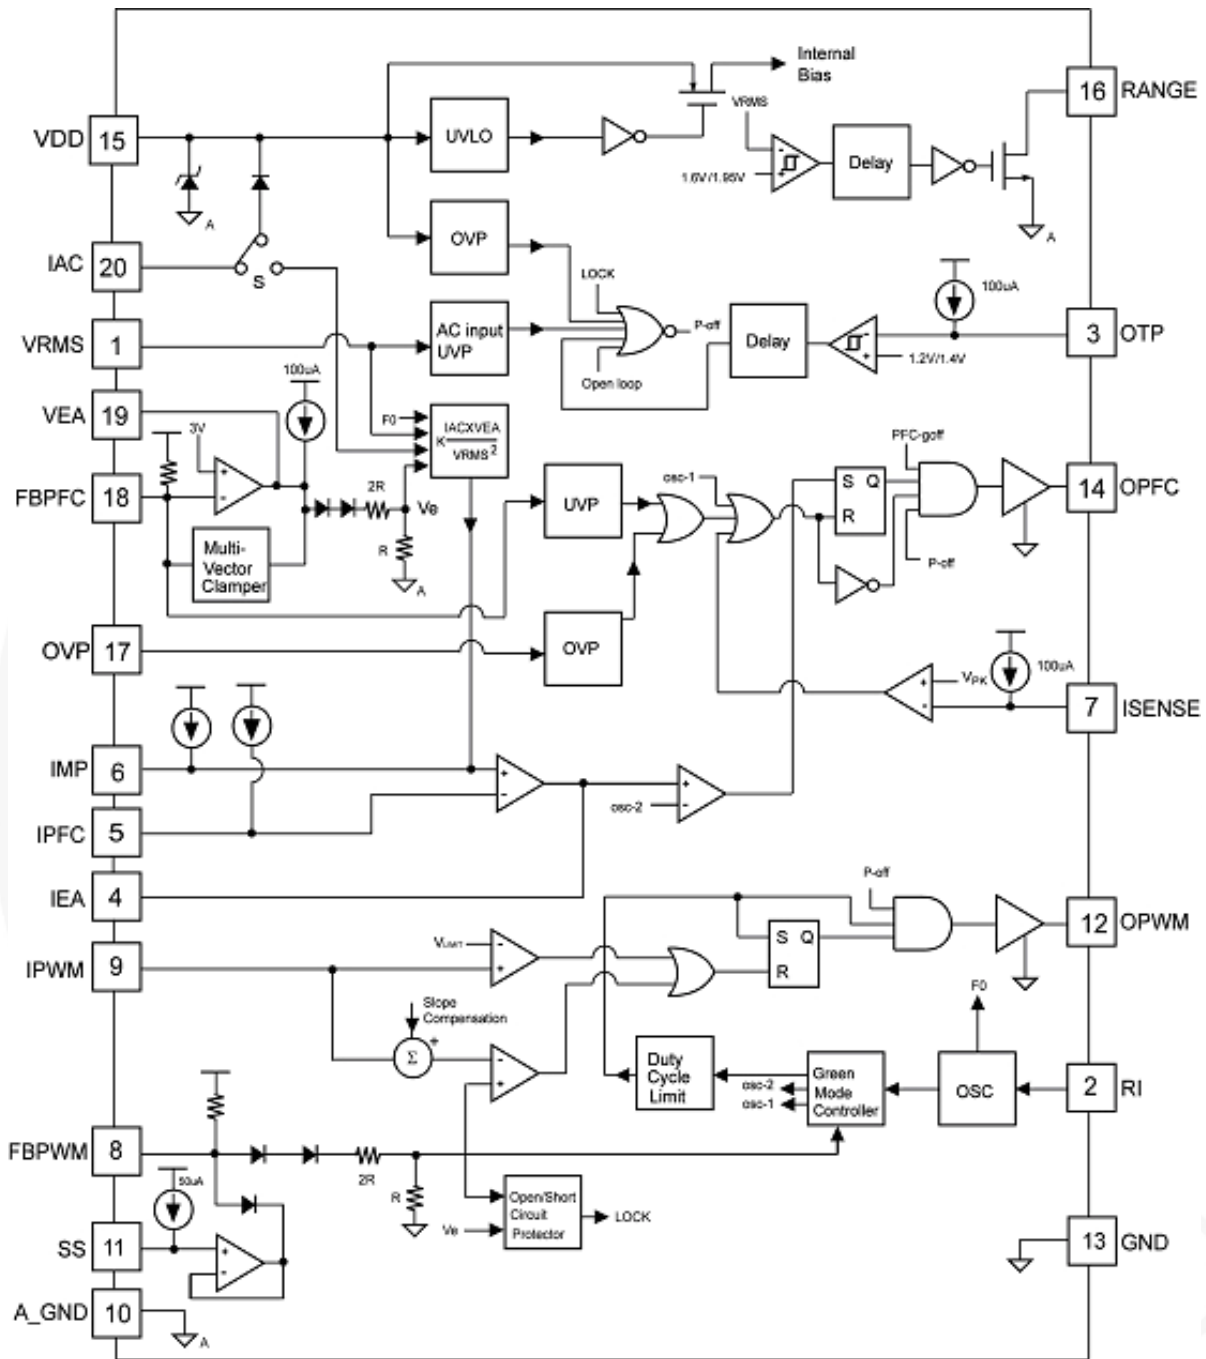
Internal Bias

VDD 15

A

UVLO

VRMS

1.6V/1.95V

Delay

16 RANGE

A

IAC 20

S

OVP

LOCK

P-off

Delay

100uA

3 OTP

VRMS 1

AC input UVP

Open loop

1.2V/1.4V

VEA 19

100uA

3V

F0

K $\frac{IACxVEA}{VRMS^2}$

PFC-goff

FBPFC 18

2R

Ve

UVP

osc-1

S Q

R

14 OPFC

Multi-Vector Clamper

R

A

P-off

OVP 17

OVP

100uA

$V_{PK}$

7 ISENSE

IMP 6

IPFC 5

osc-2

IEA 4

P-off

12 OPWM

S Q

$V_{LIMIT}$

IPWM 9

R

F0

Slope Compensation

$\Sigma$

Duty Cycle Limit

osc-2

osc-1

Green Mode Controller

OSC

2 RI

FBPWM 8

2R

50uA

R

Open/Short Circuit Protector

LOCK

Ve

SS 11

13 GND

A_GND 10

A